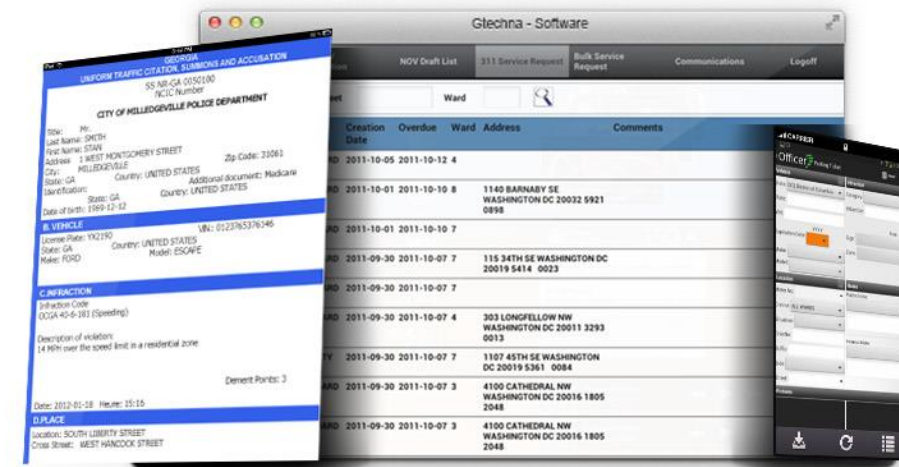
GEORGIA
UNIFORM TRAFFIC CITATION, SUMMONS AND ACCUSATION
SS NR-GA 0050100
NCIC Number
CITY OF MILLEDGEVILLE POLICE DEPARTMENT

Title: Mr.
Last Name: SMITH
First Name: STAN
Address: 1 WEST MONTGOMERY STREET
City: MILLEDGEVILLE
Zip Code: 31061
State: GA
Country: UNITED STATES
Identification: Additional document: Medicare
State: GA
Country: UNITED STATES
Date of birth: 1969-12-12

B. VEHICLE
License Plate: YX2190
VIN: 0123765376346
State: GA
Country: UNITED STATES
Make: FORD
Model: ESCAPE

C.INFRACTION
Infraction Code
OCGA 40-6-181 (Speeding)

Description of violation:
14 MPH over the speed limit in a residential zone

Demerit Points: 3

Date: 2012-01-18 Heure: 15:16

D.PLACE
Location: SOUTH LIBERTY STREET
Cross Street: WEST HANCOCK STREET

Gtechna - Software

NOV Draft List | 311 Service Request | Bulk Service Request | Communications | Logoff

Ward

| Creation Date | Overdue | Ward | Address | Comments |
|---|---|---|---|---|
| 2011-10-05 | 2011-10-12 | 4 | | |
| 2011-10-01 | 2011-10-10 | 8 | 1140 BARNABY SE WASHINGTON DC 20032 5921 0898 | |
| 2011-10-01 | 2011-10-10 | 7 | | |
| 2011-09-30 | 2011-10-07 | 7 | 115 34TH SE WASHINGTON DC 20019 5414 0023 | |
| 2011-09-30 | 2011-10-07 | 7 | | |
| 2011-09-30 | 2011-10-07 | 4 | 303 LONGFELLOW NW WASHINGTON DC 20011 3293 0013 | |
| 2011-09-30 | 2011-10-07 | 7 | 1107 45TH SE WASHINGTON DC 20019 5361 0084 | |
| 2011-09-30 | 2011-10-07 | 3 | 4100 CATHEDRAL NW WASHINGTON DC 20016 1805 2048 | |
| 2011-09-30 | 2011-10-07 | 3 | 4100 CATHEDRAL NW WASHINGTON DC 20016 1805 2048 | |

CARRIER
Officer